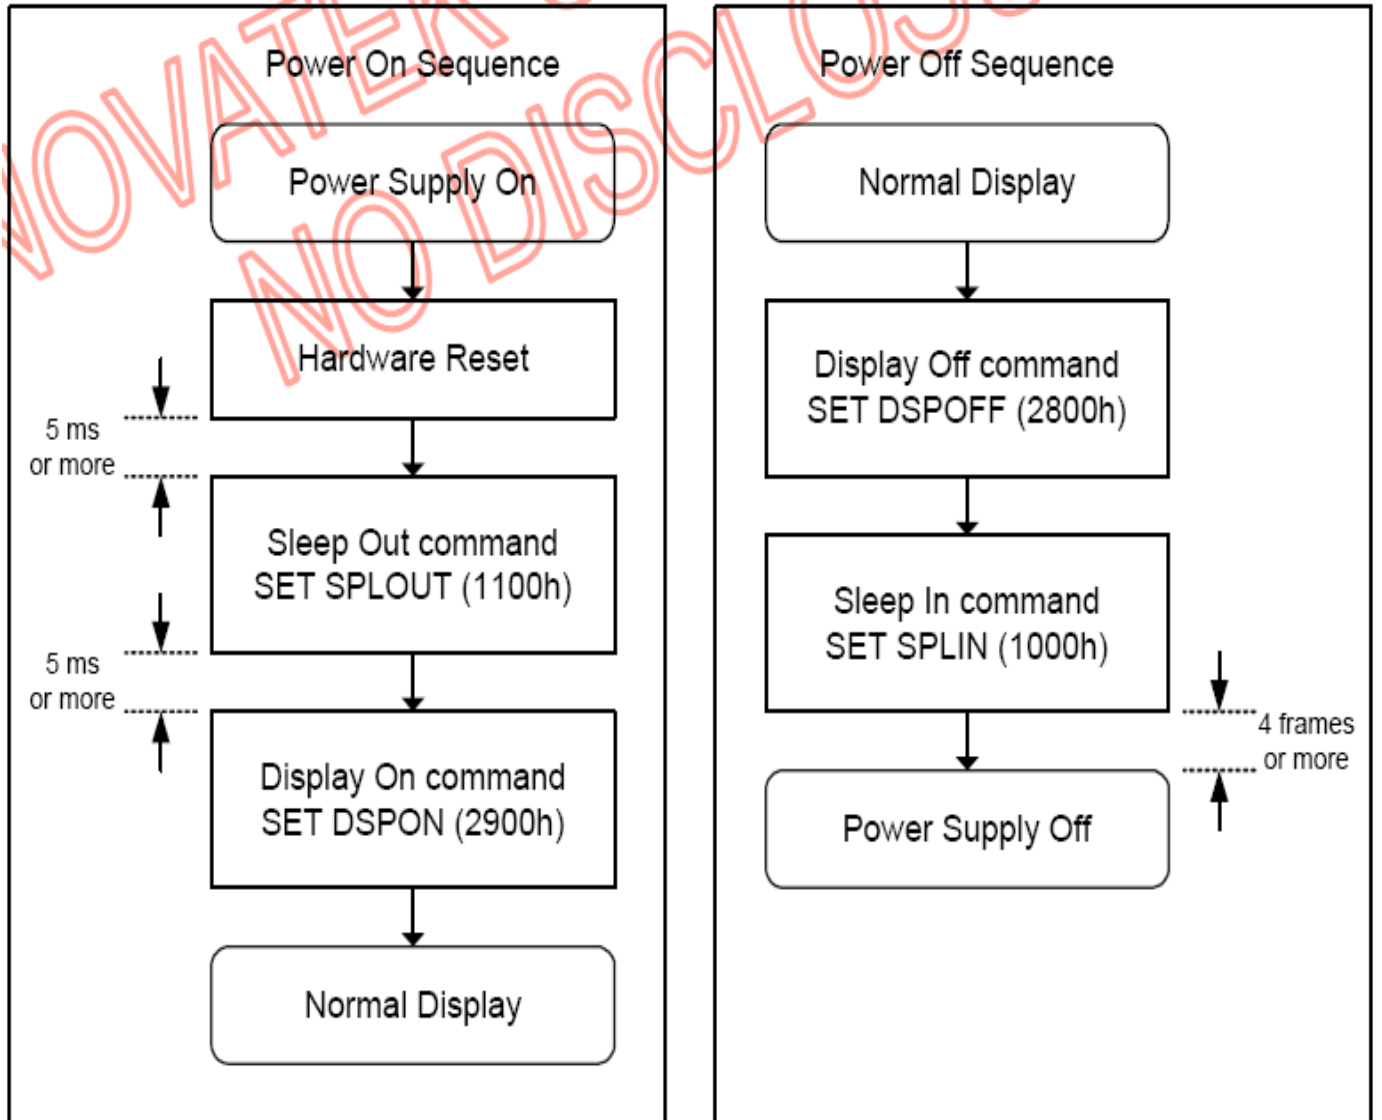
NOVATEK
NO DISCLOSURE

Power On Sequence

Power Supply On

Hardware Reset

5 ms or more

Sleep Out command SET SPLOUT (1100h)

5 ms or more

Display On command SET DSPON (2900h)

Normal Display

Power Off Sequence

Normal Display

Display Off command SET DSPOFF (2800h)

Sleep In command SET SPLIN (1000h)

4 frames or more

Power Supply Off